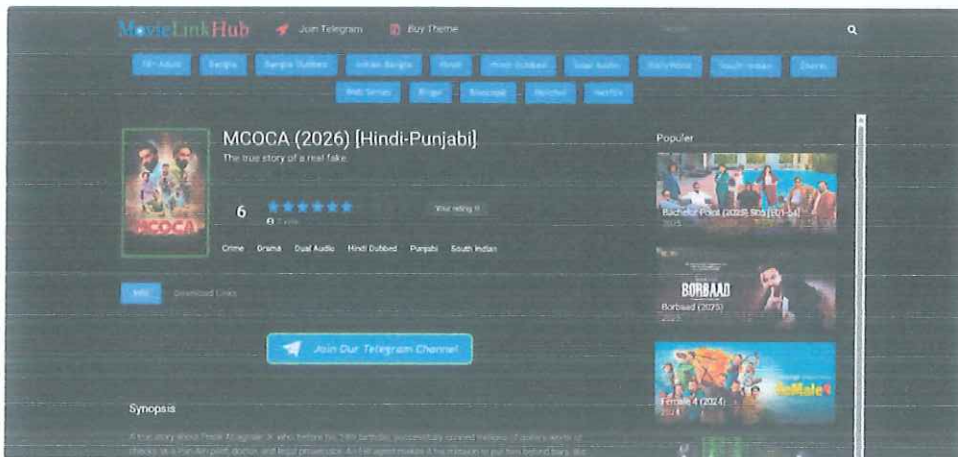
MovieLinkHub Join Telegram Buy Theme

18+ Adult Bangla Bangla Dubbed Indian Bangla Hindi Hindi Dubbed Dual Audio Hollywood South Indian Drama

Web Series Bingo Bioscope Hoichoi Netflix

MCOCA (2026) [Hindi-Punjabi]

The true story of a real fake.

6

Your rating: 0

Crime Drama Dual Audio Hindi Dubbed Punjabi South Indian

Info Download Links

Join Our Telegram Channel

Synopsis

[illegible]

Populer

Bachelor Point (2025) S05 [E01-54]

2025

BORBAAD

Borbaad (2025)

2025

Female 4 (2024)

2024